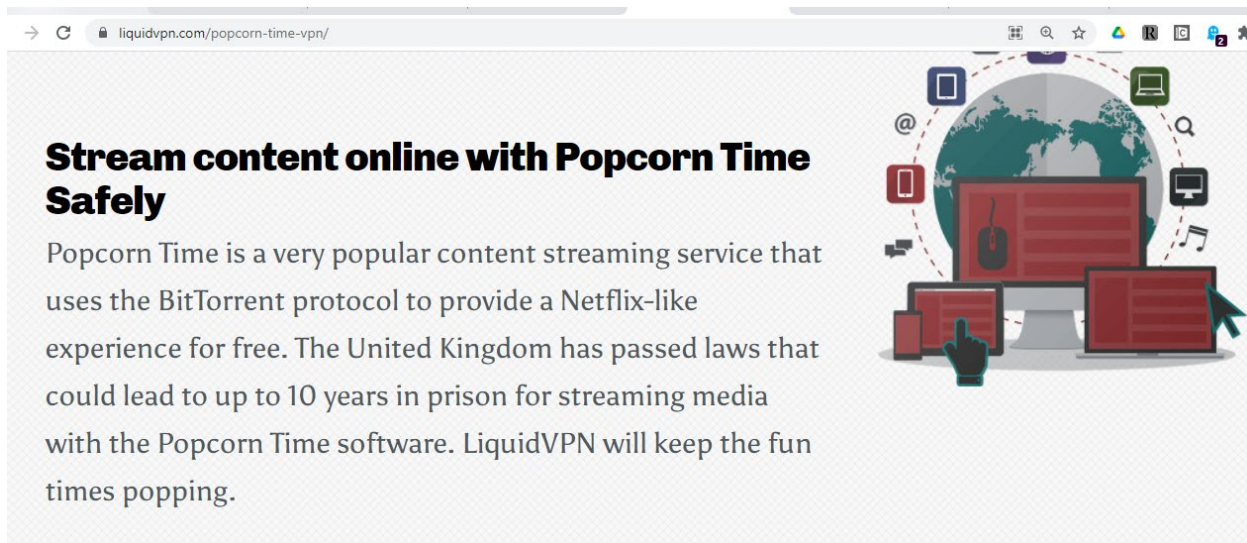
liquidvpn.com/popcorn-time-vpn/

@

2

Stream content online with Popcorn Time Safely

Popcorn Time is a very popular content streaming service that uses the BitTorrent protocol to provide a Netflix-like experience for free. The United Kingdom has passed laws that could lead to up to 10 years in prison for streaming media with the Popcorn Time software. LiquidVPN will keep the fun times popping.